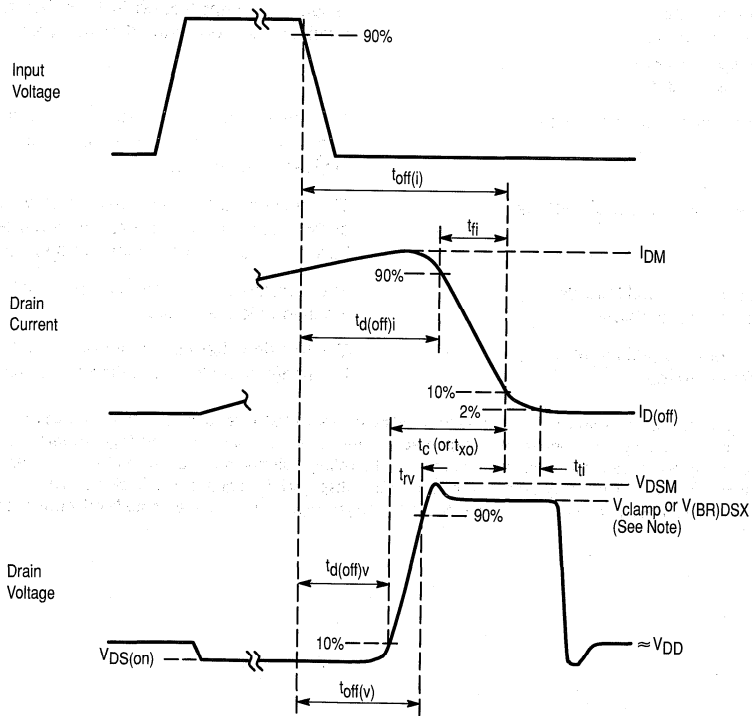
90%

Input Voltage

$t_{off(i)}$

$t_{fi}$

$I_{DM}$

90%

Drain Current

$t_{d(off)i}$

10%

2%

$I_{D(off)}$

$t_c$ (or $t_{xo}$)

$t_{rv}$

$t_{ti}$

$V_{DSM}$

$V_{clamp}$ or $V_{(BR)DSX}$ (See Note)

90%

Drain Voltage

$t_{d(off)v}$

10%

$V_{DS(on)}$

$\approx V_{DD}$

$t_{off(v)}$